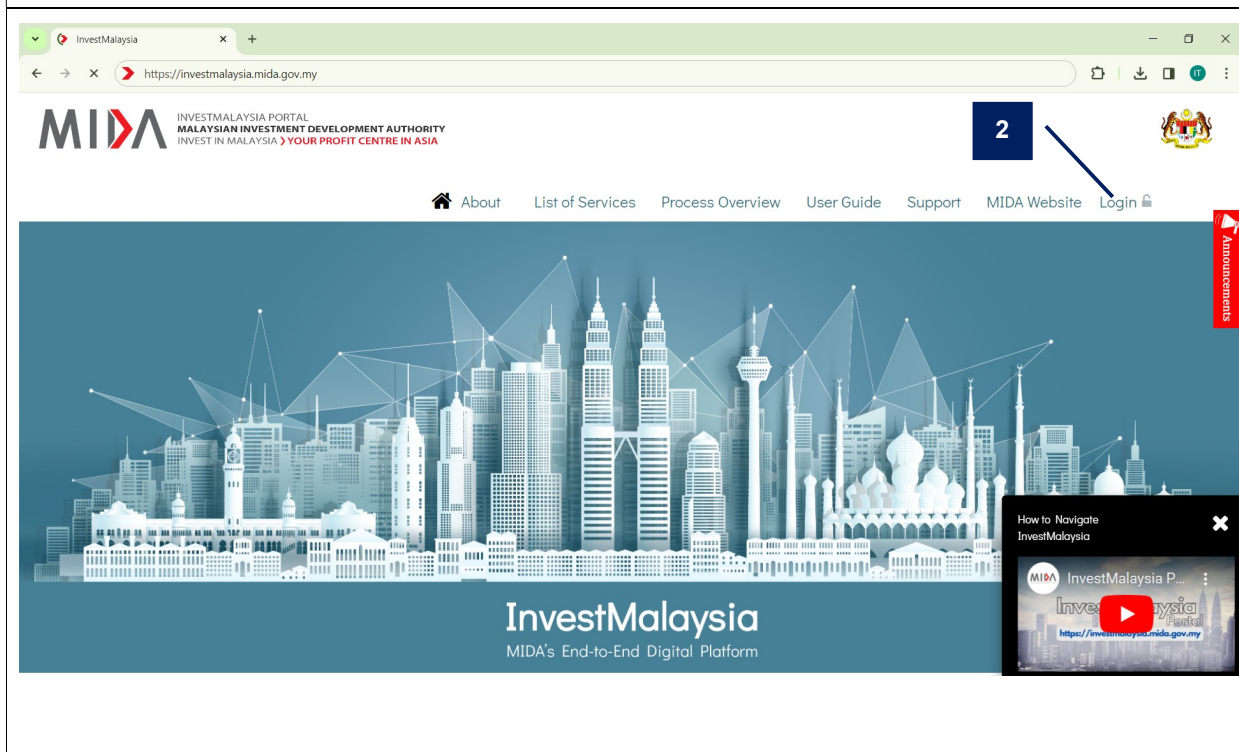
InvestMalaysia
https://investmalaysia.mida.gov.my

MIDA
INVESTMALAYSIA PORTAL
MALAYSIAN INVESTMENT DEVELOPMENT AUTHORITY
INVEST IN MALAYSIA ❯ YOUR PROFIT CENTRE IN ASIA

2

About List of Services Process Overview User Guide Support MIDA Website Login

Announcements

InvestMalaysia
MIDA's End-to-End Digital Platform

How to Navigate InvestMalaysia
MIDA InvestMalaysia P...
InvestMalaysia Portal
https://investmalaysia.mida.gov.my